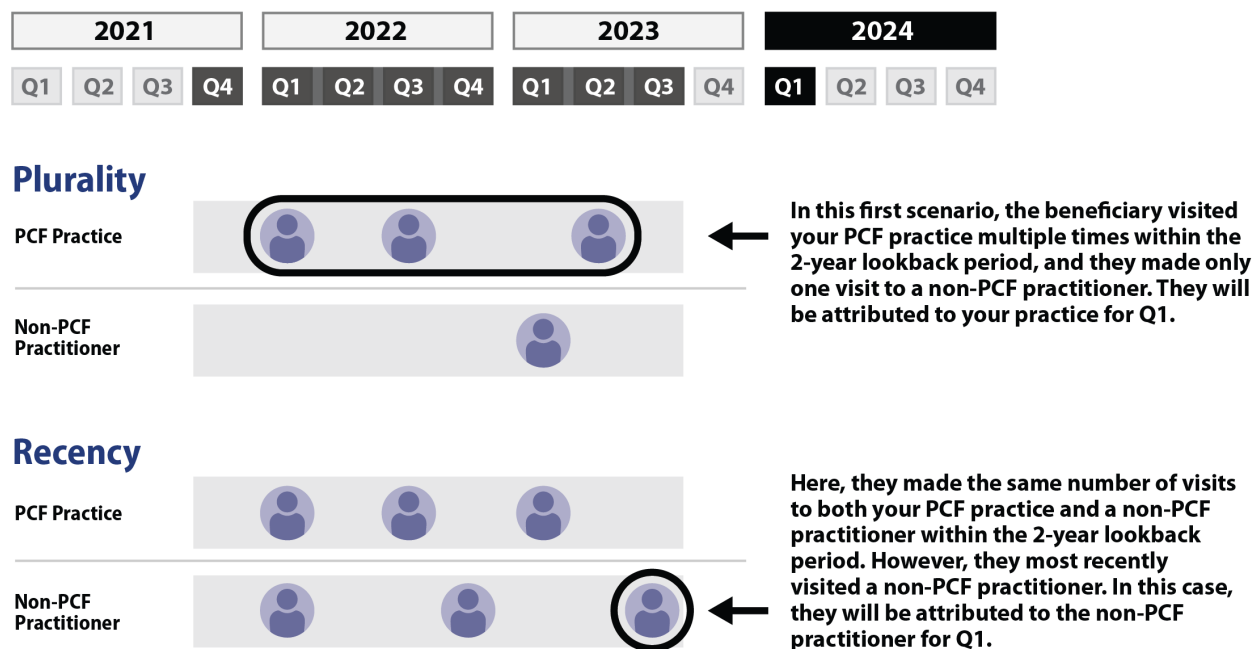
2021 2022 2023 2024

Q1 Q2 Q3 Q4 Q1 Q2 Q3 Q4 Q1 Q2 Q3 Q4 Q1 Q2 Q3 Q4

Plurality

PCF Practice

Non-PCF Practitioner

In this first scenario, the beneficiary visited your PCF practice multiple times within the 2-year lookback period, and they made only one visit to a non-PCF practitioner. They will be attributed to your practice for Q1.

Recency

PCF Practice

Non-PCF Practitioner

Here, they made the same number of visits to both your PCF practice and a non-PCF practitioner within the 2-year lookback period. However, they most recently visited a non-PCF practitioner. In this case, they will be attributed to the non-PCF practitioner for Q1.